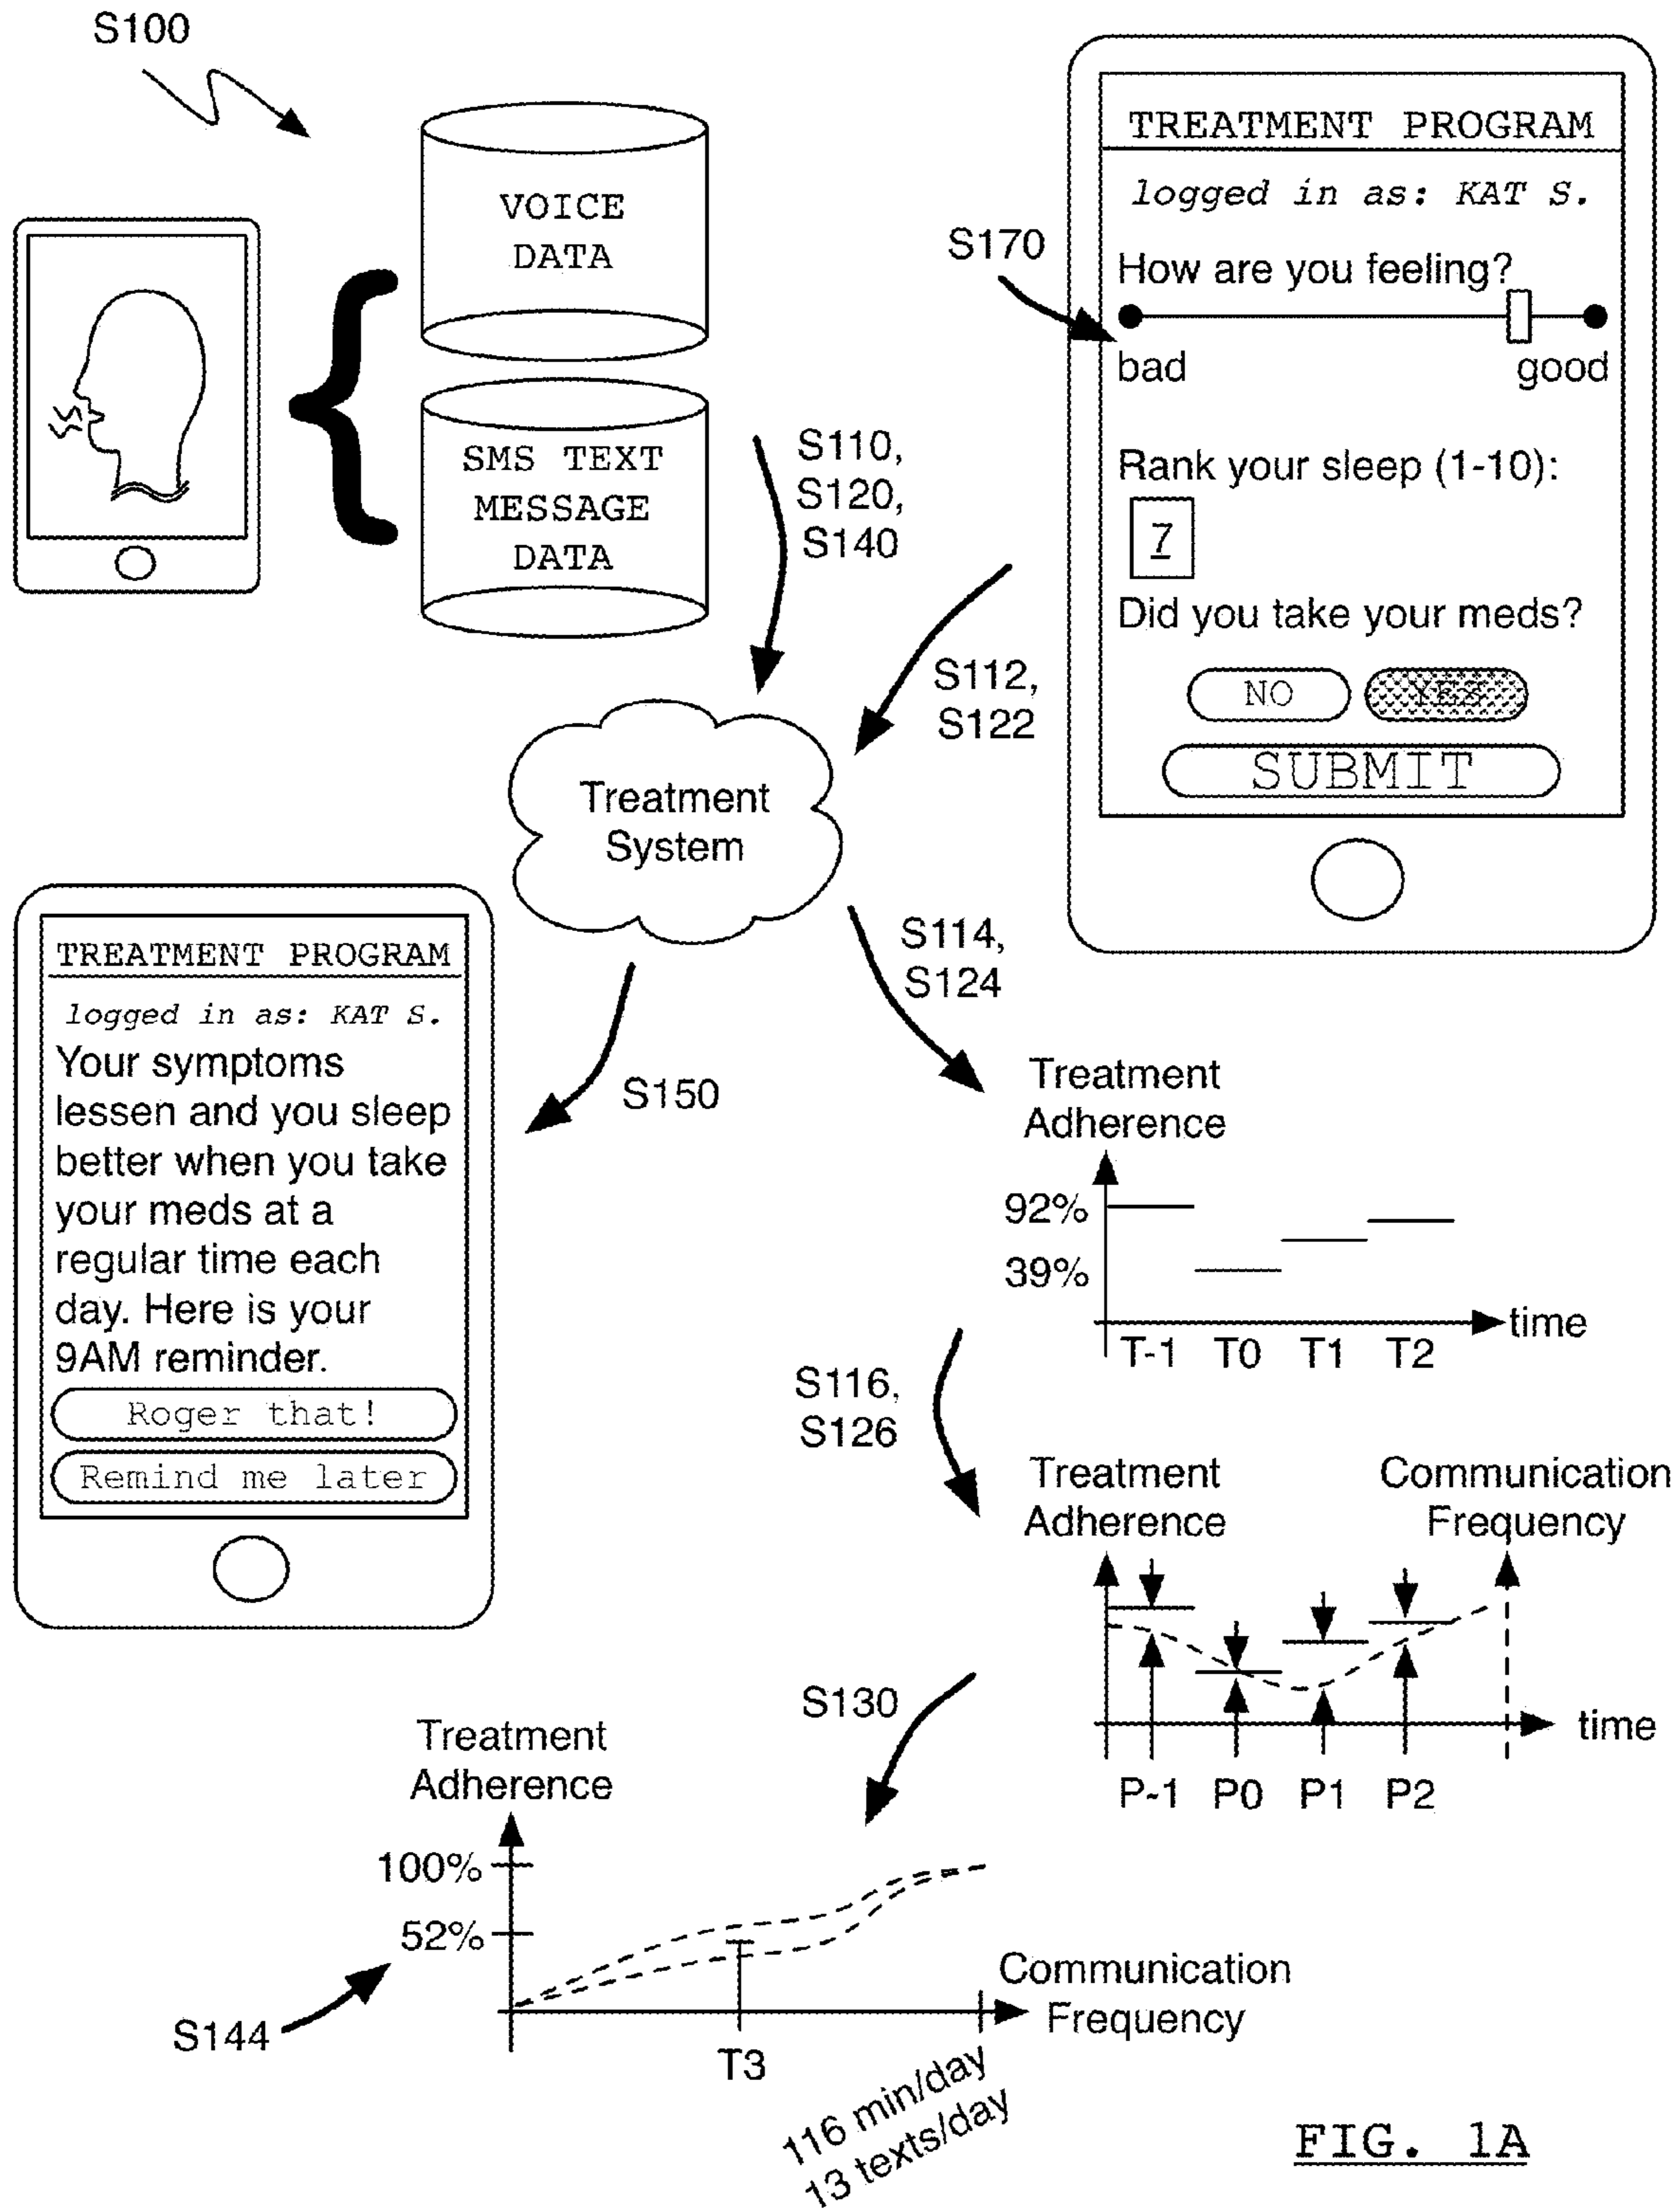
S100

VOICE DATA

SMS TEXT MESSAGE DATA

TREATMENT PROGRAM

logged in as: KAT S.

S170

How are you feeling?

bad

good

Rank your sleep (1-10):

7

Did you take your meds?

NO

YES

SUBMIT

S110, S120, S140

S112, S122

Treatment System

TREATMENT PROGRAM

logged in as: KAT S.

Your symptoms lessen and you sleep better when you take your meds at a regular time each day. Here is your 9AM reminder.

Roger that!

Remind me later

S150

S114, S124

Treatment Adherence

92%

39%

time

T-1 T0 T1 T2

S116, S126

Treatment Adherence

Communication Frequency

time

P-1 P0 P1 P2

S130

Treatment Adherence

100%

52%

S144

Communication Frequency

T3

116 min/day
13 texts/day

FIG. 1A